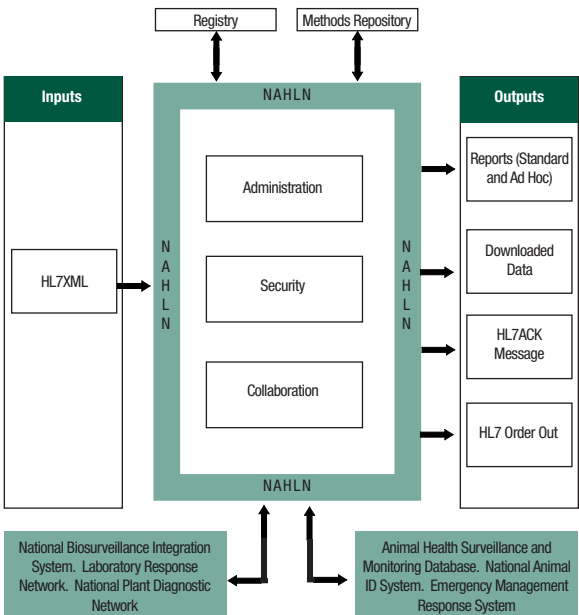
Registry

Methods Repository

Inputs

NAHLN

Outputs

Administration

Reports (Standard and Ad Hoc)

N A H L N

N A H L N

HL7XML

Security

Downloaded Data

HL7ACK Message

Collaboration

HL7 Order Out

NAHLN

National Biosurveillance Integration System. Laboratory Response Network. National Plant Diagnostic Network

Animal Health Surveillance and Monitoring Database. National Animal ID System. Emergency Management Response System